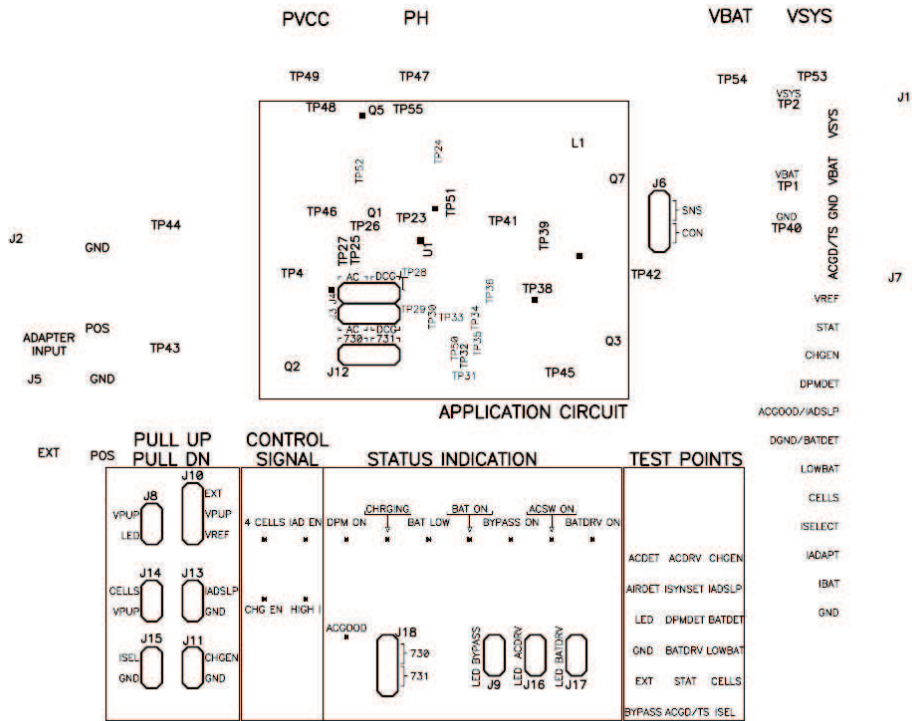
PVCC PH VBAT VSYS

TP49 TP47 TP54 TP53

J1

TP48 Q5 TP55

VSYS TP2

VSYS

L1

TP52 TP24

Q7

J6

VBAT TP1 VBAT

SNS

TP46 Q1 TP23 TP51 TP41

CON

GND TP40 GND

J2 GND TP44

TP26

TP39

ACGD/TS

TP27 TP25 U1

TP4 AC DCC TP28 TP42

J7

J3 J4

TP38

VREF

TP29 TP36

TP30 TP33 TP34

STAT

ADAPTER INPUT POS

TP43

AC DCC 730 731

TP50 TP32 TP35

Q3

CHGEN

Q2 J12

TP31

TP45

J5 GND

DPMDET

APPLICATION CIRCUIT

ACGOOD/IADSLP

EXT POS

PULL UP PULL DN

CONTROL SIGNAL

STATUS INDICATION

TEST POINTS

DGND/BATDET

LOWBAT

J8 J10

VPUP LED

EXT VPUP VREF

4 CELLS IAD EN

DPM ON CHRGING BAT LOW BAT ON BYPASS ACSW ON BATDRV ON

CELLS

ISELECT

ACDET ACDRV CHGEN

IADAPT

J14 J13

CELLS VPUP

IADSLP

CHG EN HIGH I

AIRDET ISYNSET IADSLP

IBAT

GND

LED DPMDET BATDET

ACGOOD

J18

730

731

LED BYPASS J9

LED ACDRV J16

LED BATDRV J17

GND BATDRV LOWBAT

J15 J11

ISEL GND

CHGEN GND

EXT STAT CELLS

BYPASS ACGD/TS ISEL